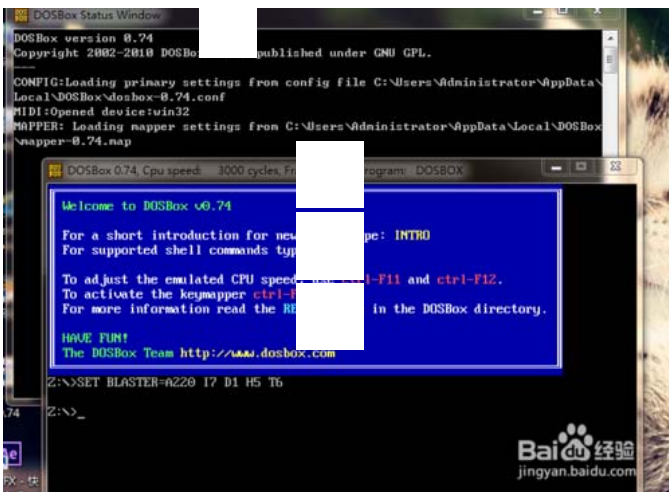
DOSBox Status Window

DOSBox version 0.74
Copyright 2002-2010 DOSBo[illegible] published under GNU GPL.
---
CONFIG:Loading primary settings from config file C:\Users\Administrator\AppData\Local\DOSBox\dosbox-0.74.conf
MIDI:Opened device:win32
MAPPER: Loading mapper settings from C:\Users\Administrator\AppData\Local\DOSBox\mapper-0.74.map

DOSBox 0.74, Cpu speed: 3000 cycles, Fr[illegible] rogram: DOSBOX

Welcome to DOSBox v0.74

For a short introduction for ne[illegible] pe: INTRO
For supported shell commands ty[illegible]

To adjust the emulated CPU spee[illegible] ctrl-F11 and ctrl-F12.
To activate the keymapper ctrl-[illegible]
For more information read the RE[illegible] in the DOSBox directory.

HAVE FUN!
The DOSBox Team http://www.dosbox.com

Z:\>SET BLASTER=A220 I7 D1 H5 T6

Z:\>_

74

Baidu经验
jingyan.baidu.com